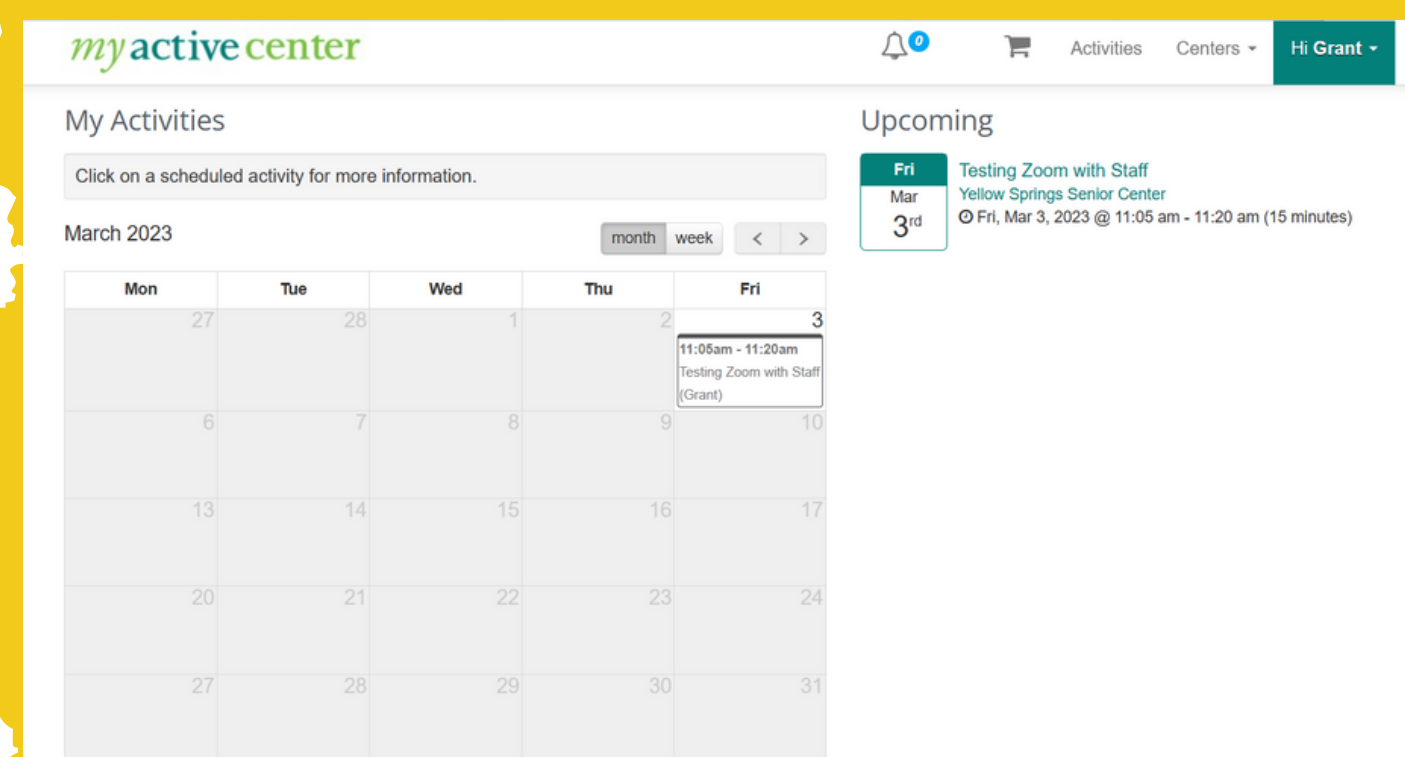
myactivecenter

0 Activities Centers Hi Grant

My Activities

Click on a scheduled activity for more information.

March 2023

month week < >

| Mon | Tue | Wed | Thu | Fri |
|---|---|---|---|---|
| 27 | 28 | 1 | 2 | 3 11:05am - 11:20am Testing Zoom with Staff (Grant) |
| 6 | 7 | 8 | 9 | 10 |
| 13 | 14 | 15 | 16 | 17 |
| 20 | 21 | 22 | 23 | 24 |
| 27 | 28 | 29 | 30 | 31 |

Upcoming

Fri Mar $3^{rd}$

Testing Zoom with Staff
Yellow Springs Senior Center
Fri, Mar 3, 2023 @ 11:05 am - 11:20 am (15 minutes)